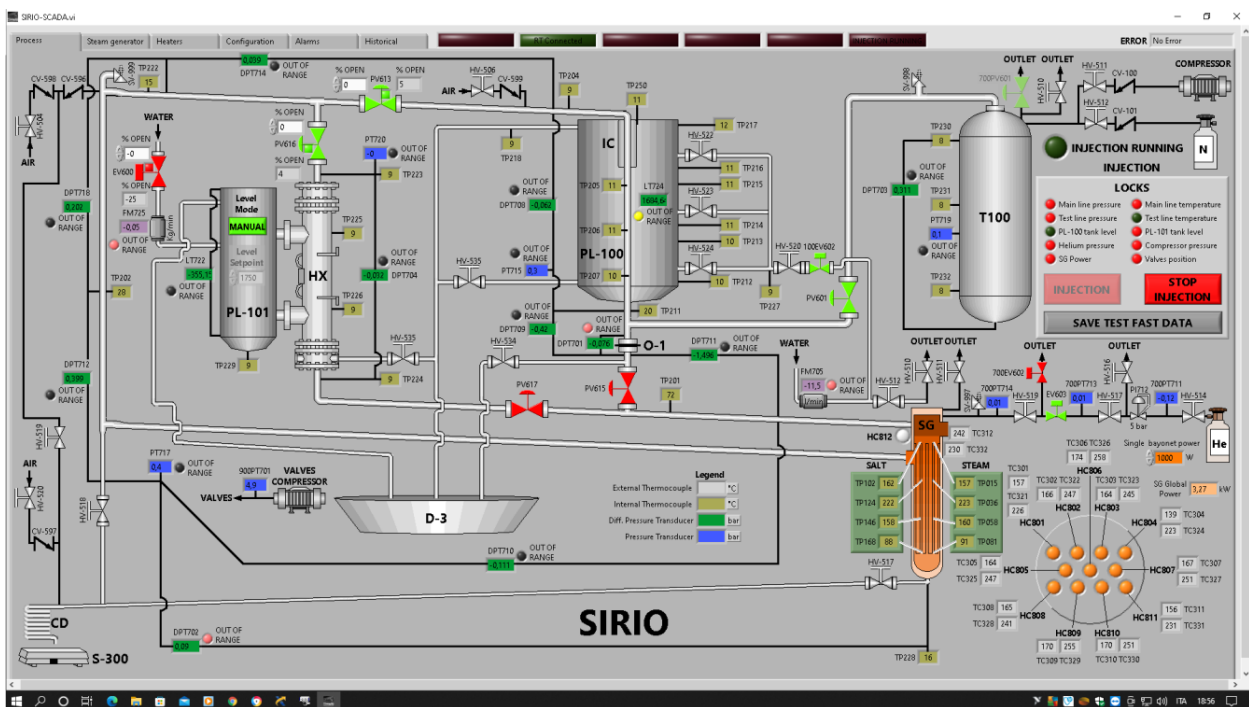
SIRIO-SCADA.vi

Process | Steam generator | Heaters | Configuration | Alarms | Historical

RT Connected

ERROR No Error

CV-598 CV-596 SV-999 TP222 15 0,019 DPT714 OUT OF RANGE % OPEN 0 PV613 % OPEN 5 HV-506 CV-599 AIR TP204 9 TP250 11

HV-504 AIR WATER % OPEN 0 EV600 % OPEN -25 FM725 -0,05 kg/min OUT OF RANGE

% OPEN 0 PV616 % OPEN 4 PT720 0 OUT OF RANGE 9 TP223 9 TP218

IC HV-522 12 TP217 11 TP216 11 TP215 TP205 11 LT724 1604,6 OUT OF RANGE HV-523 DPT708 OUT OF RANGE -0,062 TP206 11 11 TP214 11 TP213 HV-524 PL-100 TP207 10 10 TP212 HV-535 PT715 0,3 OUT OF RANGE HV-520 100EV602 PV601 9 TP227 20 TP211 DPT709 -0,42 OUT OF RANGE OUT OF RANGE

SV-998 700PV601 OUTLET OUTLET HV-510 HV-511 CV-100 COMPRESSOR HV-512 CV-101 N TP230 8 INJECTION RUNNING INJECTION DPT703 0,311 OUT OF RANGE TP231 8 PT719 0,1 OUT OF RANGE T100 TP232 8

LOCKS
Main line pressure | Main line temperature
Test line pressure | Test line temperature
PL-100 tank level | PL-101 tank level
Helium pressure | Compressor pressure
SG Power | Valves position

INJECTION STOP INJECTION SAVE TEST FAST DATA

DPT718 0,202 OUT OF RANGE Level Mode MANUAL Level Setpoint 1750 LT722 -355,1 OUT OF RANGE TP202 20 PL-101 TP229 9 TP225 9 HX TP226 9 DPT704 -0,032 OUT OF RANGE HV-535 9 TP224

DPT712 0,398 OUT OF RANGE HV-519 AIR HV-520 CV-597 HV-518

HV-534 DPT701 -0,076 O-1 DPT711 -1,496 OUT OF RANGE PV617 PV615 TP201 72 WATER FM705 -11,5 l/min OUT OF RANGE HV-513 HV-515 OUTLET OUTLET 700EV602 OUTLET OUTLET HV-516 700PT714 0,01 HV-519 EV603 700PT713 0,01 HV-517 HT12 5 bar 700PT711 -0,12 HV-514 He

SG HC812 242 TC312 230 TC332 TC306 TC326 174 258 Single bayonet power 1000 W

PT717 0,4 OUT OF RANGE 900PT701 4,9 VALVES COMPRESSOR VALVES D-3

Legend
External Thermocouple °C
Internal Thermocouple °C
Diff. Pressure Transducer bar
Pressure Transducer bar

SALT STEAM TP102 162 157 TP015 TP124 222 223 TP036 TP146 158 160 TP058 TP168 88 91 TP081

TC301 157 TC321 226 TC302 TC322 166 247 HC806 TC303 TC323 164 245 SG Global Power 3,27 kW HC802 HC803 HC801 HC804 139 TC304 223 TC324 HC805 HC807 167 TC307 251 TC327 TC305 164 TC325 247 HC808 HC811 156 TC311 231 TC331 TC308 165 TC328 241 HC809 HC810 170 255 170 251 TC309 TC329 TC310 TC330

DPT710 -0,111 OUT OF RANGE HV-517 CD S-300 SIRIO DPT702 0,09 OUT OF RANGE TP228 16

ITA 18:56